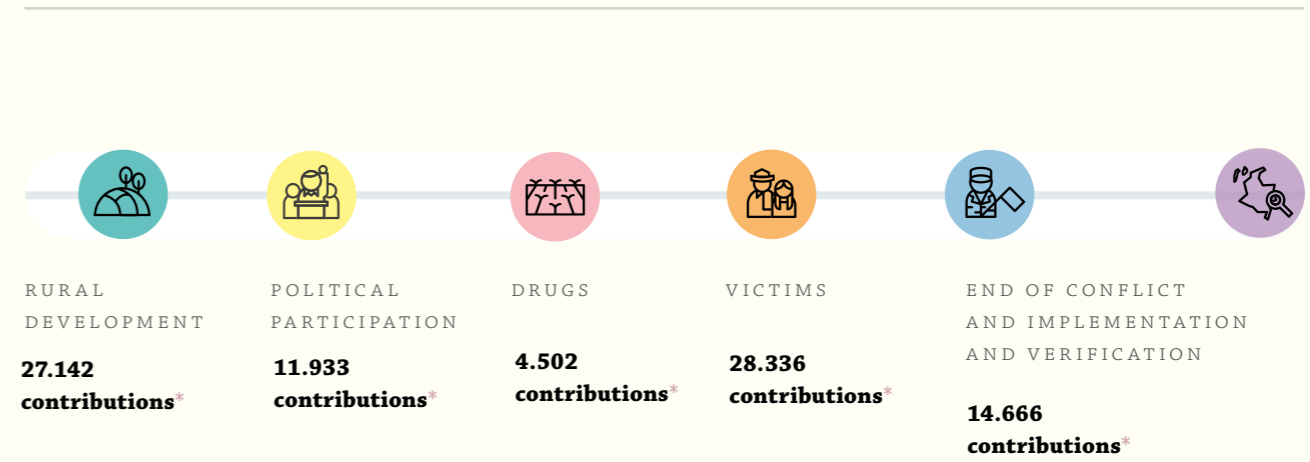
RURAL DEVELOPMENT

27.142 contributions*

POLITICAL PARTICIPATION

11.933 contributions*

DRUGS

4.502 contributions*

VICTIMS

28.336 contributions*

END OF CONFLICT AND IMPLEMENTATION AND VERIFICATION

14.666 contributions*